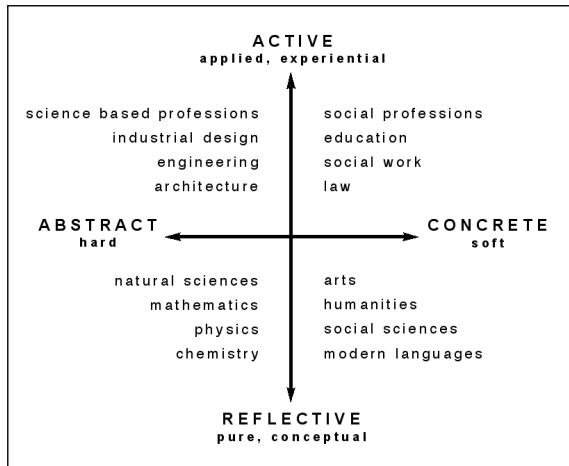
ACTIVE
applied, experiential

science based professions
industrial design
engineering
architecture

social professions
education
social work
law

ABSTRACT
hard

CONCRETE
soft

natural sciences
mathematics
physics
chemistry

arts
humanities
social sciences
modern languages

REFLECTIVE
pure, conceptual